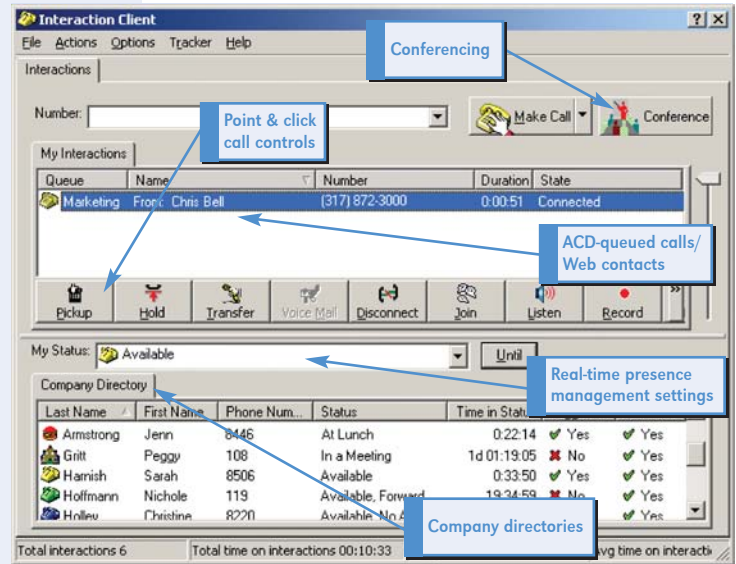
Interaction Client

File Actions Options Tracker Help

Interactions

Conferencing

Number:

Make Call

Conference

Point & click call controls

My Interactions

| Queue | Name | Number | Duration | State |
|---|---|---|---|---|
| Marketing | From: Chris Bell | (317) 872-3000 | 0:00:51 | Connected |

ACD-queued calls/ Web contacts

Pickup Hold Transfer Voice Mail Disconnect Join Listen Record

My Status: Available

Until

Real-time presence management settings

Company Directory

| Last Name | First Name | Phone Num... | Status | Time in Statu... | | |
|---|---|---|---|---|---|---|
| Armstrong | Jenn | 8446 | At Lunch | 0:22:14 | Yes | Yes |
| Gritt | Peggy | 108 | In a Meeting | 1d 01:19:05 | No | Yes |
| Harnish | Sarah | 8506 | Available | 0:33:50 | Yes | Yes |
| Hoffmann | Nichole | 119 | Available, Forward | 19:34:59 | No | Yes |
| Holley | Christine | 8220 | Available, No A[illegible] | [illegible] | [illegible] | Yes |

Company directories

Total interactions 6

Total time on interactions 00:10:33

Avg time on interacti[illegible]